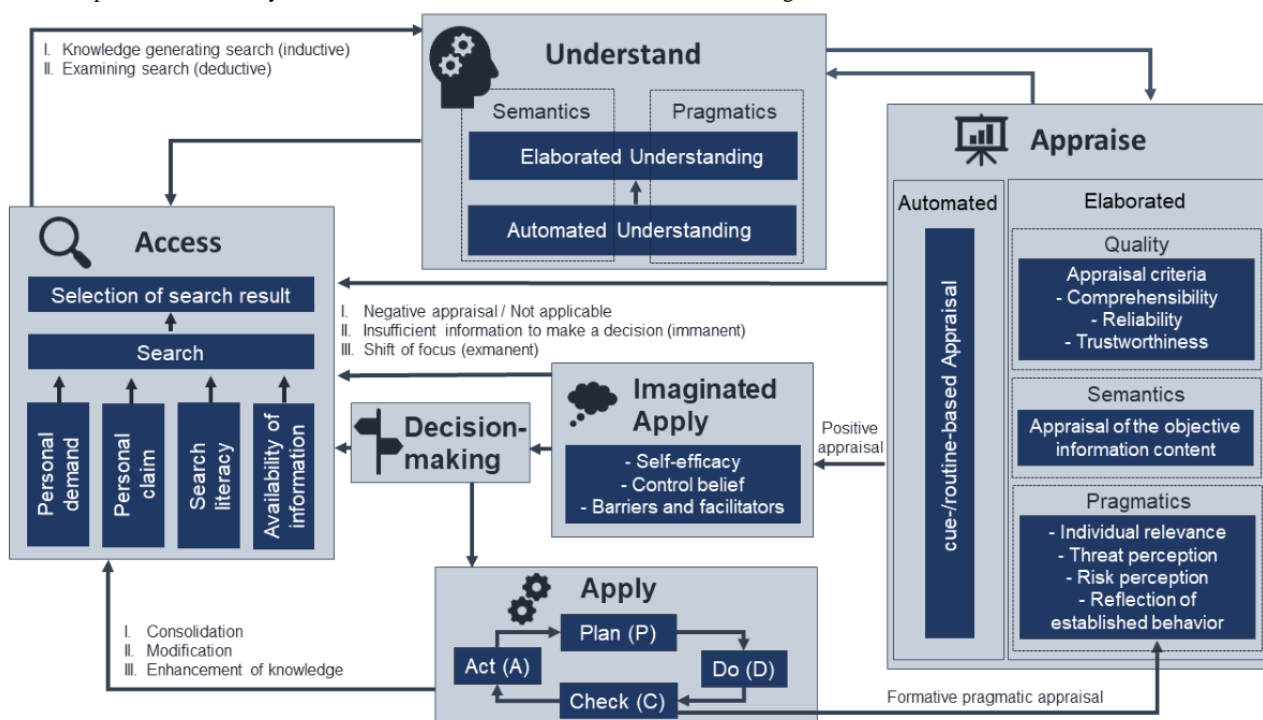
I. Knowledge generating search (inductive)
II. Examining search (deductive)

Understand

Semantics

Pragmatics

Elaborated Understanding

Automated Understanding

Appraise

Automated

Elaborated

Access

Selection of search result

Search

Personal demand

Personal claim

Search literacy

Availability of information

I. Negative appraisal / Not applicable
II. Insufficient information to make a decision (immanent)
III. Shift of focus (exmanent)

cue-/routine-based Appraisal

Quality

Appraisal criteria
- Comprehensibility
- Reliability
- Trustworthiness

Semantics

Appraisal of the objective information content

Pragmatics

- Individual relevance
- Threat perception
- Risk perception
- Reflection of established behavior

Imaginated Apply

- Self-efficacy
- Control belief
- Barriers and facilitators

Positive appraisal

Decision-making

Apply

Plan (P)

Act (A)

Do (D)

Check (C)

I. Consolidation
II. Modification
III. Enhancement of knowledge

Formative pragmatic appraisal